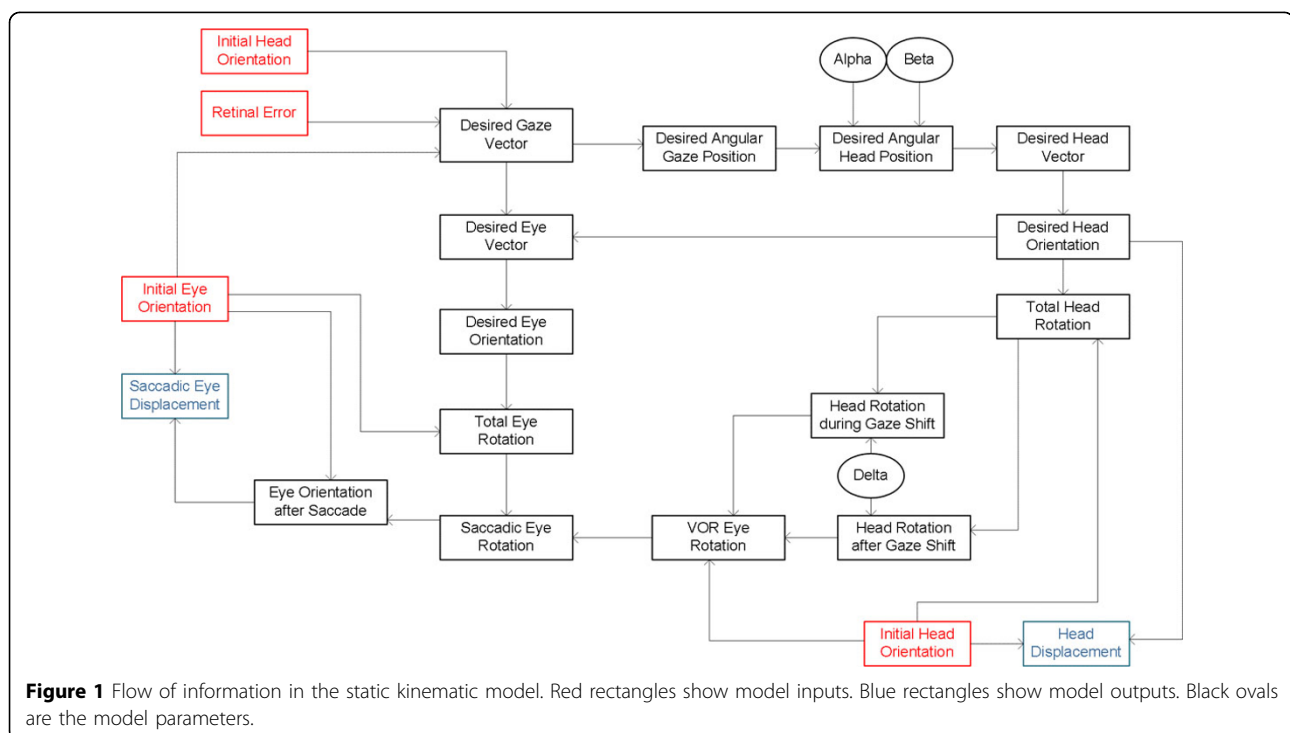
Initial Head Orientation

Retinal Error

Desired Gaze Vector

Desired Angular Gaze Position

Alpha

Beta

Desired Angular Head Position

Desired Head Vector

Desired Eye Vector

Desired Head Orientation

Initial Eye Orientation

Desired Eye Orientation

Total Head Rotation

Saccadic Eye Displacement

Total Eye Rotation

Head Rotation during Gaze Shift

Delta

Eye Orientation after Saccade

Saccadic Eye Rotation

VOR Eye Rotation

Head Rotation after Gaze Shift

Initial Head Orientation

Head Displacement

**Figure 1** Flow of information in the static kinematic model. Red rectangles show model inputs. Blue rectangles show model outputs. Black ovals are the model parameters.